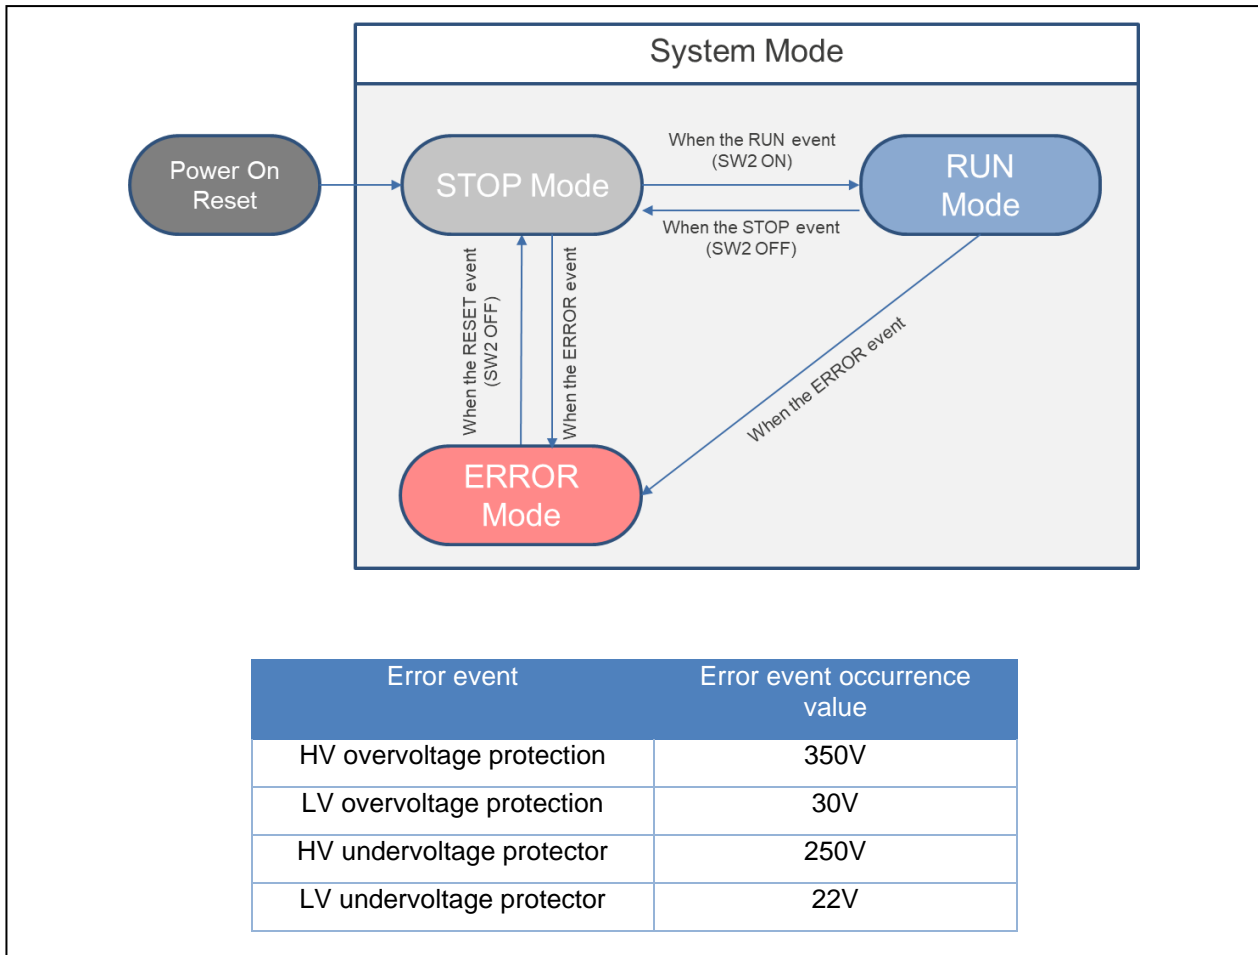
System Mode

Power On Reset

STOP Mode

When the RUN event (SW2 ON)

RUN Mode

When the STOP event (SW2 OFF)

When the RESET event (SW2 OFF)

When the ERROR event

When the ERROR event

ERROR Mode

| Error event | Error event occurrence value |
|---|---|
| HV overvoltage protection | 350V |
| LV overvoltage protection | 30V |
| HV undervoltage protector | 250V |
| LV undervoltage protector | 22V |